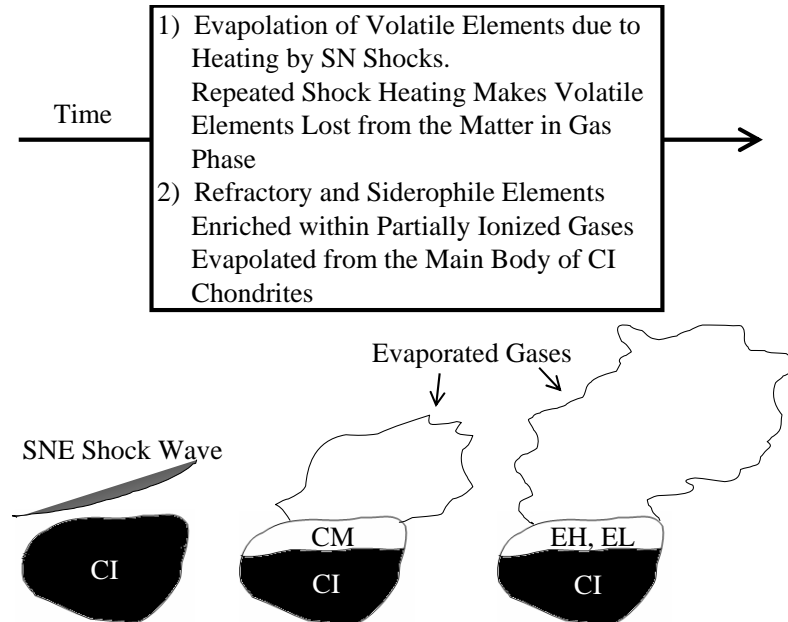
Time

1) Evapolation of Volatile Elements due to Heating by SN Shocks.
Repeated Shock Heating Makes Volatile Elements Lost from the Matter in Gas Phase
2) Refractory and Siderophile Elements Enriched within Partially Ionized Gases Evapolated from the Main Body of CI Chondrites

Evaporated Gases

SNE Shock Wave

CI

CM

CI

EH, EL

CI